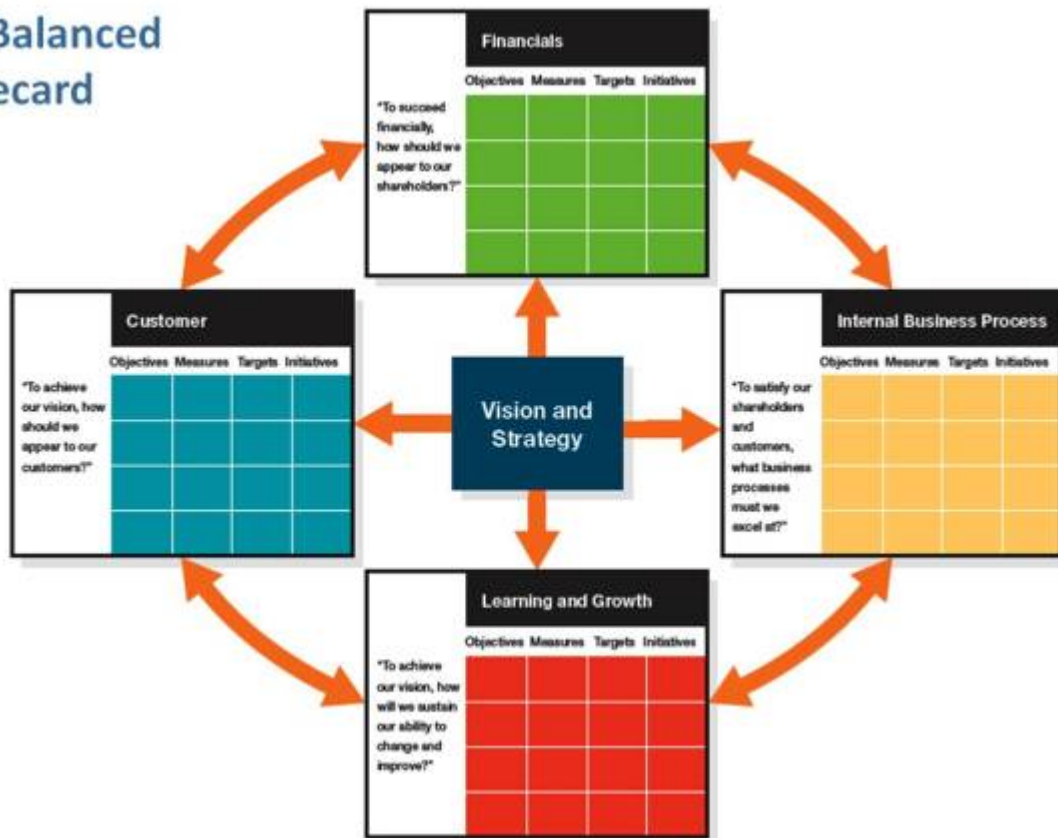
Balanced
ecard

Financials

Objectives Measures Targets Initiatives

"To succeed financially, how should we appear to our shareholders?"

Customer

Objectives Measures Targets Initiatives

"To achieve our vision, how should we appear to our customers?"

Vision and Strategy

Internal Business Process

Objectives Measures Targets Initiatives

"To satisfy our shareholders and customers, what business processes must we excel at?"

Learning and Growth

Objectives Measures Targets Initiatives

"To achieve our vision, how will we sustain our ability to change and improve?"